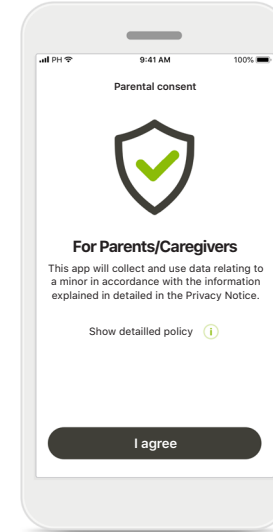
PH
9:41 AM
100%

Parental consent

For Parents/Caregivers

This app will collect and use data relating to a minor in accordance with the information explained in detailed in the Privacy Notice.

Show detailled policy i

I agree